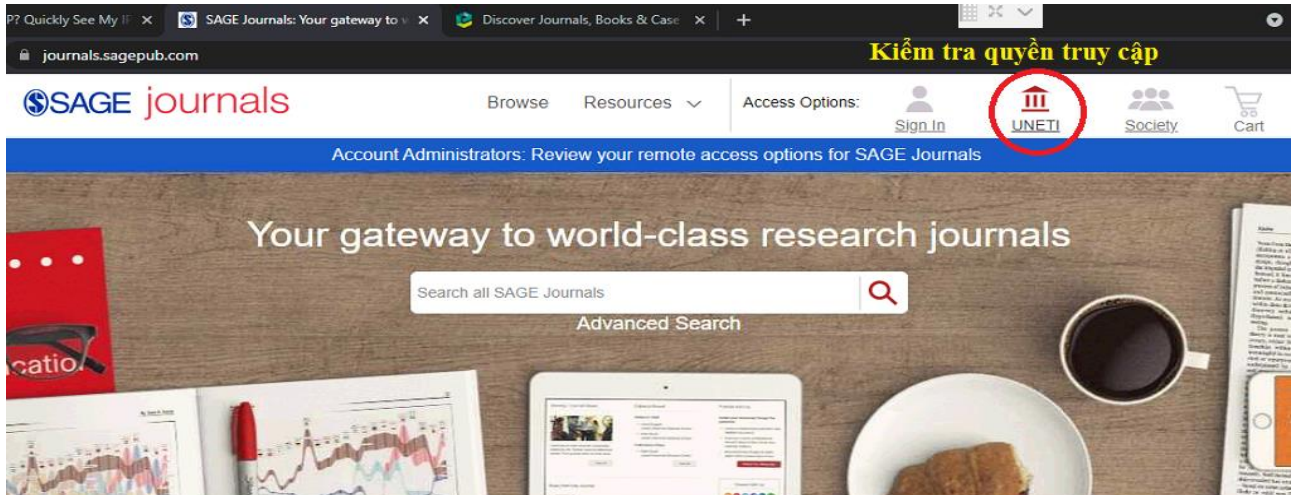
P? Quickly See My IP ✕ SAGE Journals: Your gateway to w ✕ Discover Journals, Books & Case ✕ +

journals.sagepub.com

Kiểm tra quyền truy cập

SSAGE journals Browse Resources Access Options: Sign In UNETI Society Cart

Account Administrators: Review your remote access options for SAGE Journals

Your gateway to world-class research journals

Search all SAGE Journals

Advanced Search

catio